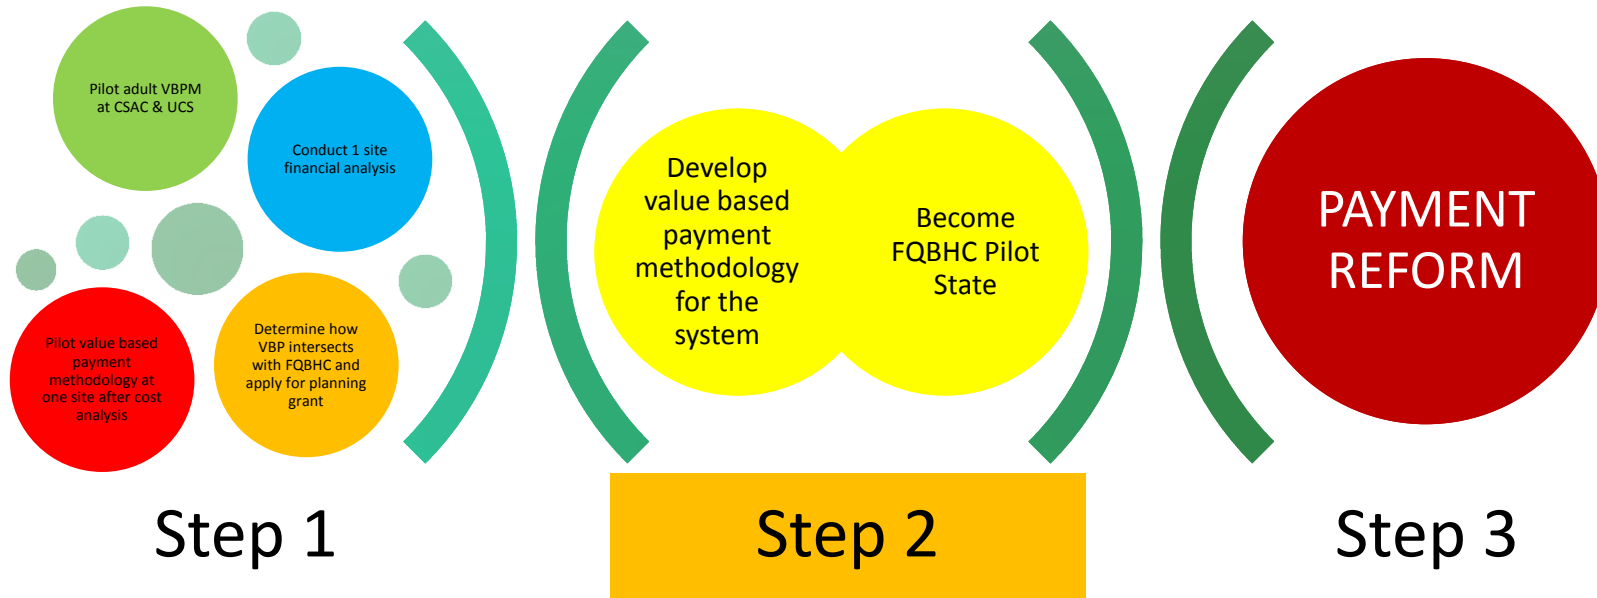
Pilot adult VBPM at CSAC & UCS

Conduct 1 site financial analysis

Pilot value based payment methodology at one site after cost analysis

Determine how VBP intersects with FQBHC and apply for planning grant

Develop value based payment methodology for the system

Become FQBHC Pilot State

PAYMENT REFORM

Step 1

Step 2

Step 3